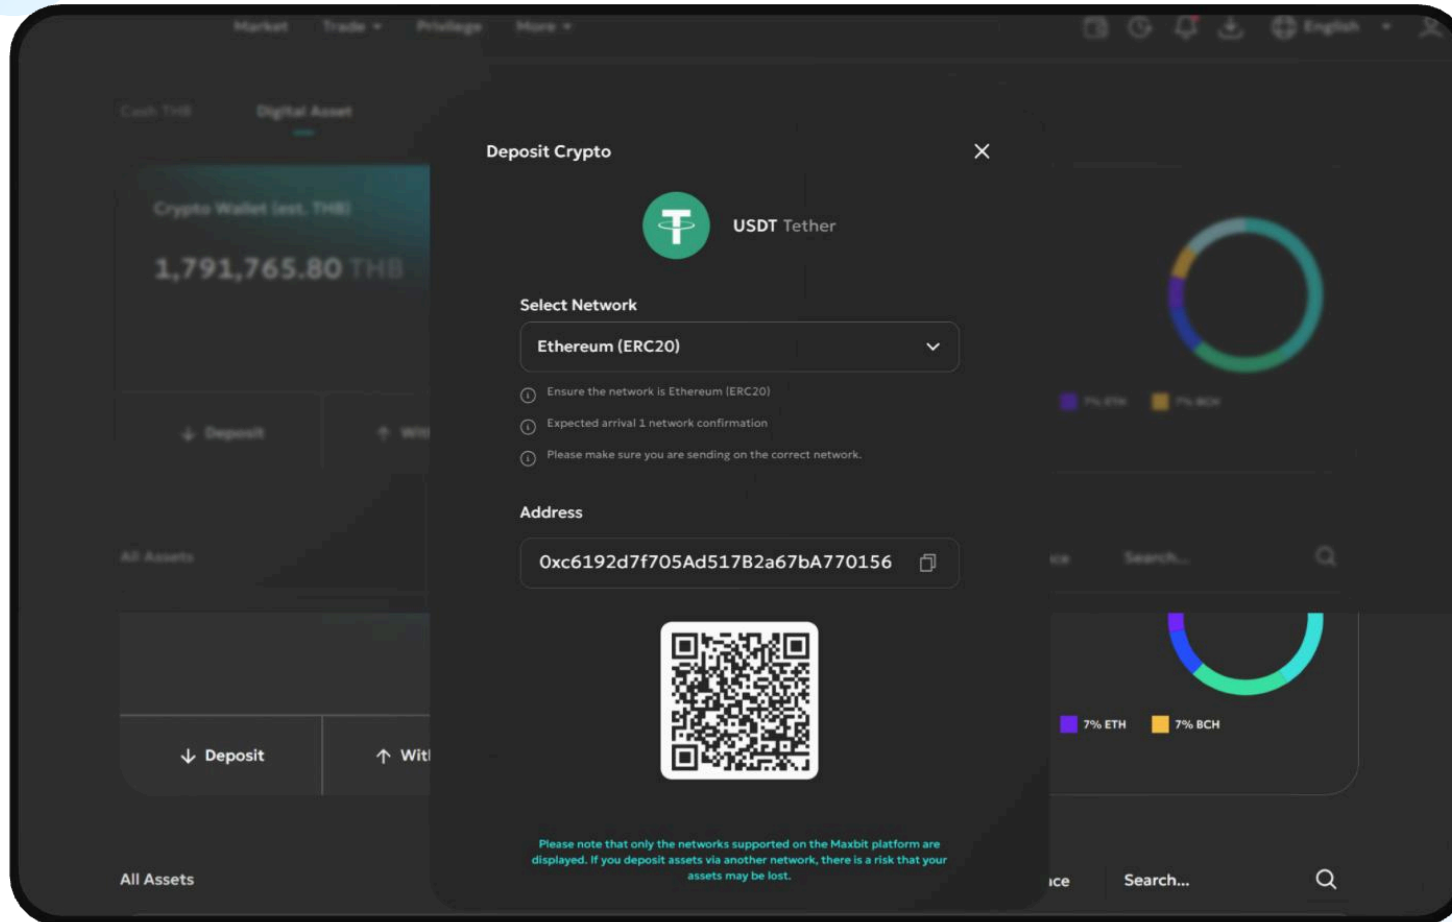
Market Trade Privilege More English

Cash THB Digital Asset

Crypto Wallet (est. THB)

1,791,765.80 THB

Deposit Crypto

USDT Tether

Select Network

Ethereum (ERC20)

Ensure the network is Ethereum (ERC20)

Expected arrival 1 network confirmation

Please make sure you are sending on the correct network.

Address

0xc6192d7f705Ad517B2a67bA770156

Please note that only the networks supported on the Maxbit platform are displayed. If you deposit assets via another network, there is a risk that your assets may be lost.

Deposit

Wit

7% ETH 7% BCH

All Assets

ce

Search...